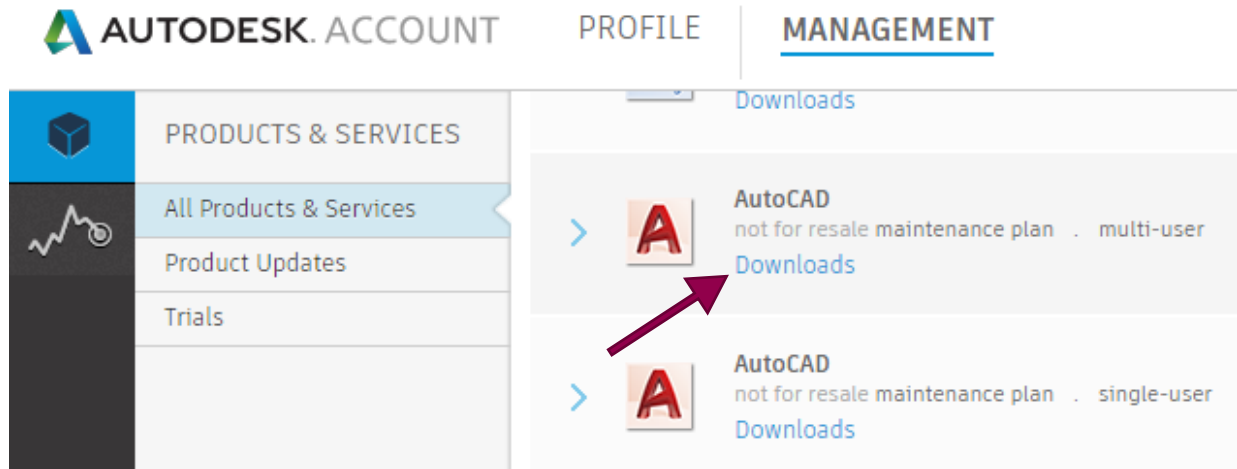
AUTODESK. ACCOUNT PROFILE MANAGEMENT

PRODUCTS & SERVICES

All Products & Services

Product Updates

Trials

Downloads

AutoCAD

not for resale maintenance plan . multi-user

Downloads

AutoCAD

not for resale maintenance plan . single-user

Downloads